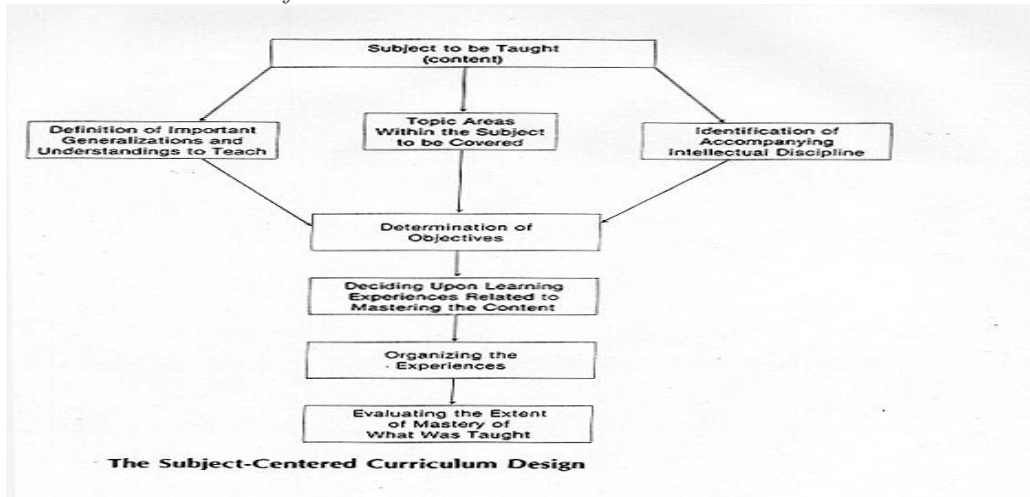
Subject to be Taught (content)

Definition of Important Generalizations and Understandings to Teach

Topic Areas Within the Subject to be Covered

Identification of Accompanying Intellectual Discipline

Determination of Objectives

Deciding Upon Learning Experiences Related to Mastering the Content

Organizing the Experiences

Evaluating the Extent of Mastery of What Was Taught

The Subject-Centered Curriculum Design